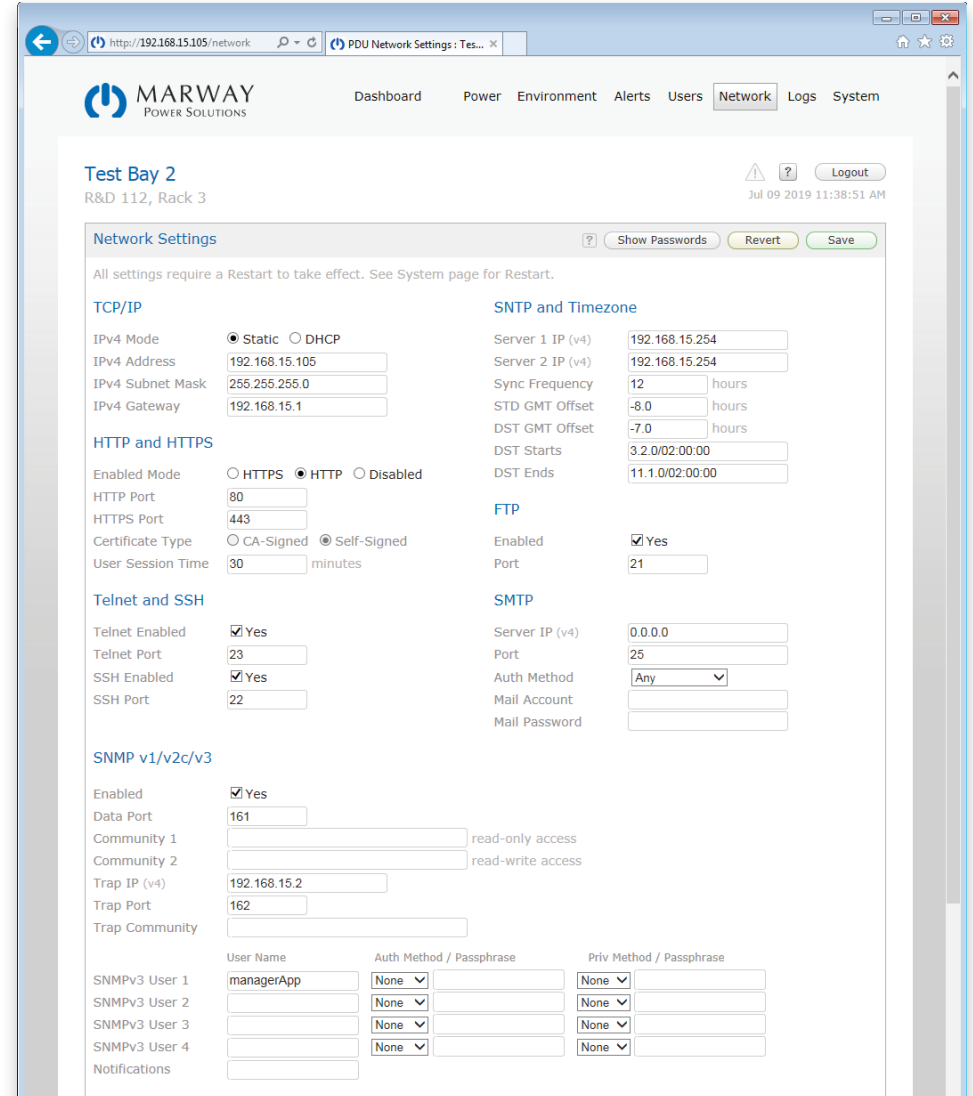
http://192.168.15.105/network
PDU Network Settings : Tes...

MARWAY
POWER SOLUTIONS

Dashboard Power Environment Alerts Users Network Logs System

Test Bay 2
R&D 112, Rack 3

? Logout
Jul 09 2019 11:38:51 AM

Network Settings
? Show Passwords Revert Save

All settings require a Restart to take effect. See System page for Restart.

TCP/IP

| IPv4 Mode | Static DHCP |
|---|---|
| IPv4 Address | 192.168.15.105 |
| IPv4 Subnet Mask | 255.255.255.0 |
| IPv4 Gateway | 192.168.15.1 |

HTTP and HTTPS

| Enabled Mode | HTTPS HTTP Disabled |
|---|---|
| HTTP Port | 80 |
| HTTPS Port | 443 |
| Certificate Type | CA-Signed Self-Signed |
| User Session Time | 30 minutes |

Telnet and SSH

| Telnet Enabled | Yes |
|---|---|
| Telnet Port | 23 |
| SSH Enabled | Yes |
| SSH Port | 22 |

SNTP and Timezone

| Server 1 IP (v4) | 192.168.15.254 |
|---|---|
| Server 2 IP (v4) | 192.168.15.254 |
| Sync Frequency | 12 hours |
| STD GMT Offset | -8.0 hours |
| DST GMT Offset | -7.0 hours |
| DST Starts | 3.2.0/02:00:00 |
| DST Ends | 11.1.0/02:00:00 |

FTP

| Enabled | Yes |
|---|---|
| Port | 21 |

SMTP

| Server IP (v4) | 0.0.0.0 |
|---|---|
| Port | 25 |
| Auth Method | Any |
| Mail Account | |
| Mail Password | |

SNMP v1/v2c/v3

| Enabled | Yes |
|---|---|
| Data Port | 161 |
| Community 1 | read-only access |
| Community 2 | read-write access |
| Trap IP (v4) | 192.168.15.2 |
| Trap Port | 162 |
| Trap Community | |

| | User Name | Auth Method / Passphrase | | Priv Method / Passphrase | |
|---|---|---|---|---|---|
| SNMPv3 User 1 | managerApp | None | | None | |
| SNMPv3 User 2 | | None | | None | |
| SNMPv3 User 3 | | None | | None | |
| SNMPv3 User 4 | | None | | None | |
| Notifications | | | | | |